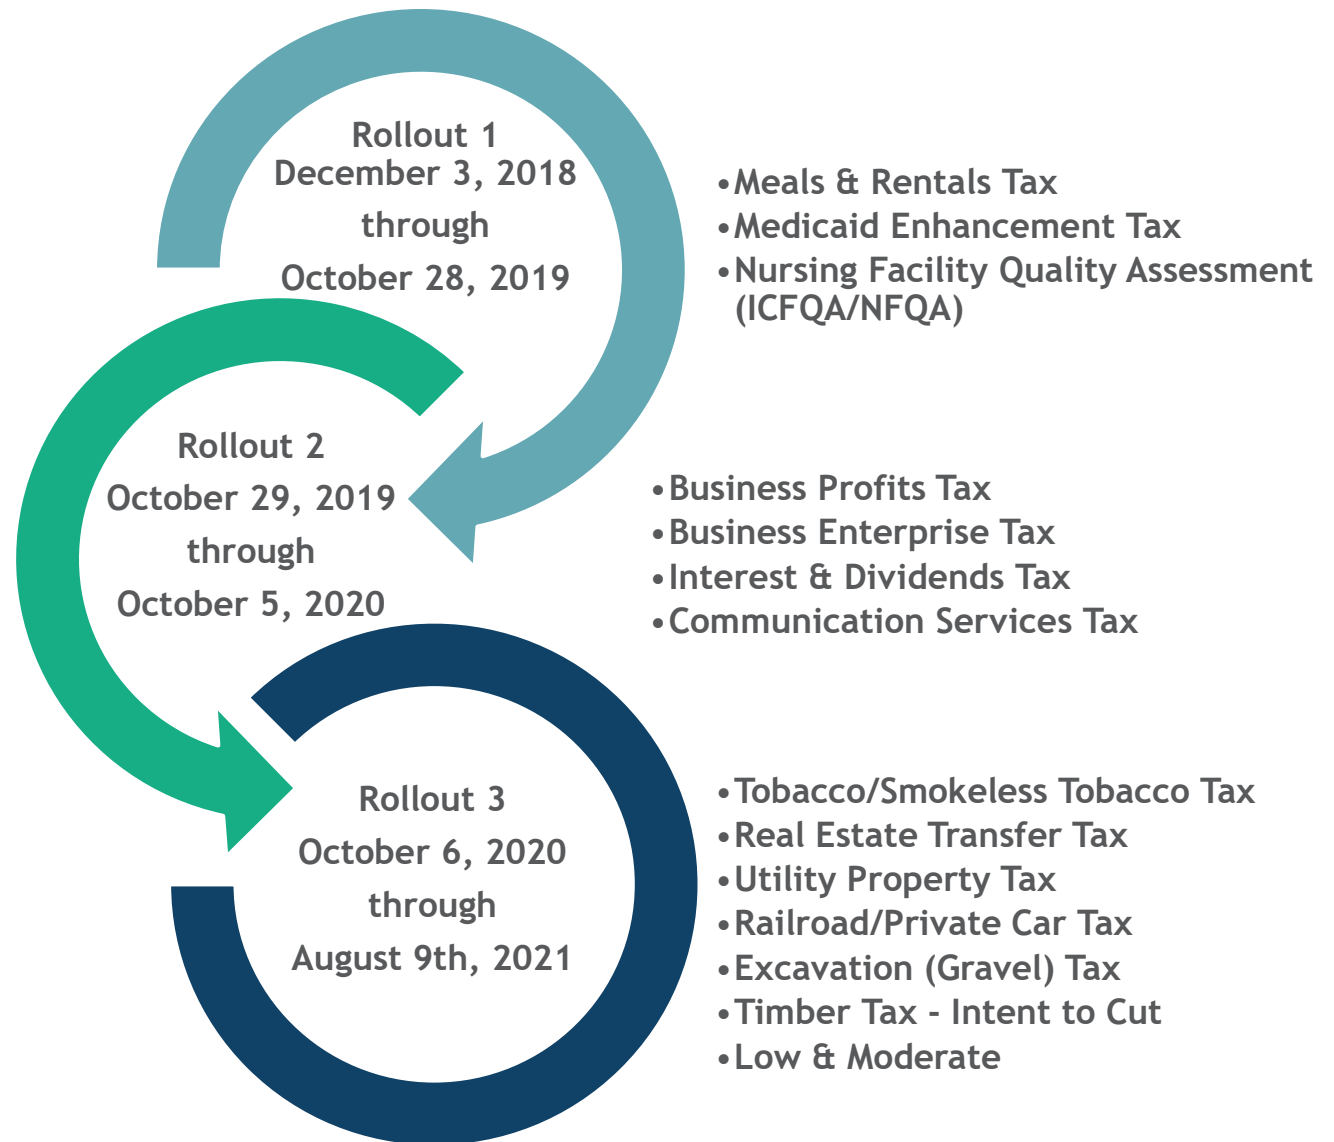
Rollout 1
December 3, 2018
through
October 28, 2019

•Meals & Rentals Tax
•Medicaid Enhancement Tax
•Nursing Facility Quality Assessment (ICFQA/NFQA)

Rollout 2
October 29, 2019
through
October 5, 2020

•Business Profits Tax
•Business Enterprise Tax
•Interest & Dividends Tax
•Communication Services Tax

Rollout 3
October 6, 2020
through
August 9th, 2021

•Tobacco/Smokeless Tobacco Tax
•Real Estate Transfer Tax
•Utility Property Tax
•Railroad/Private Car Tax
•Excavation (Gravel) Tax
•Timber Tax - Intent to Cut
•Low & Moderate